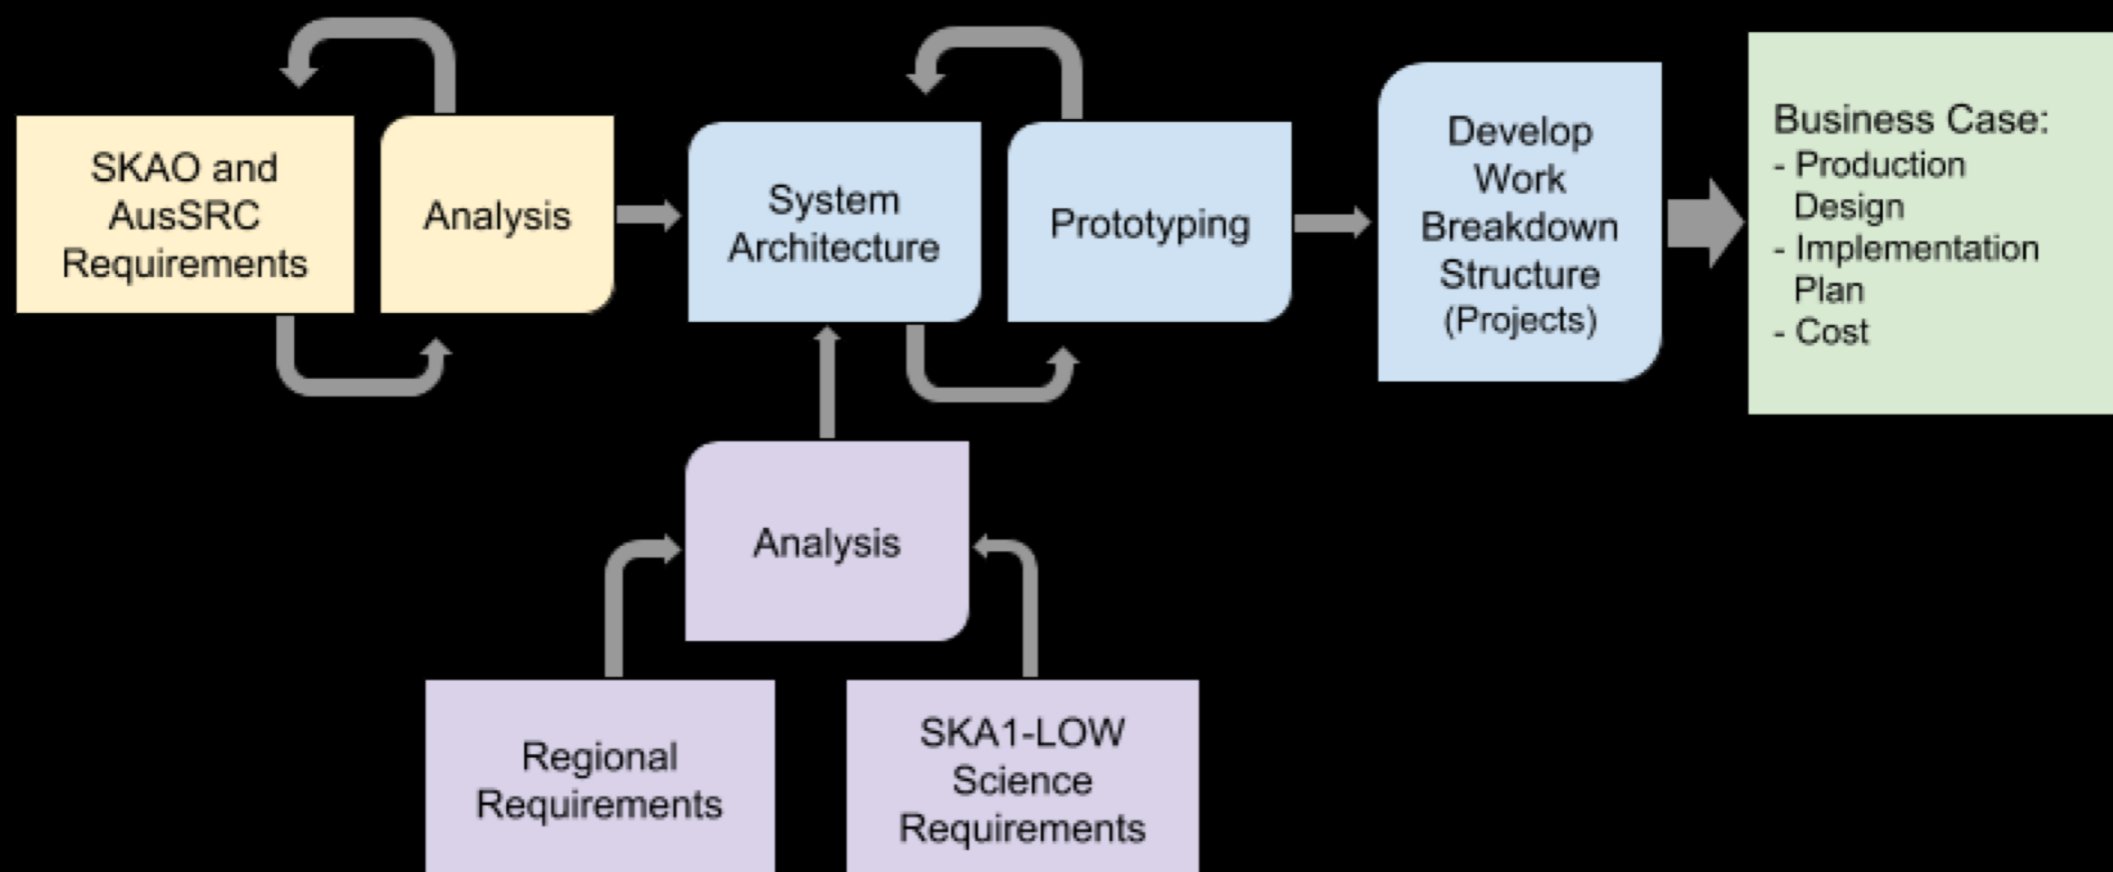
SKAO and AusSRC Requirements

Analysis

System Architecture

Prototyping

Develop Work Breakdown Structure (Projects)

Business Case:
- Production Design
- Implementation Plan
- Cost

Analysis

Regional Requirements

SKA1-LOW Science Requirements